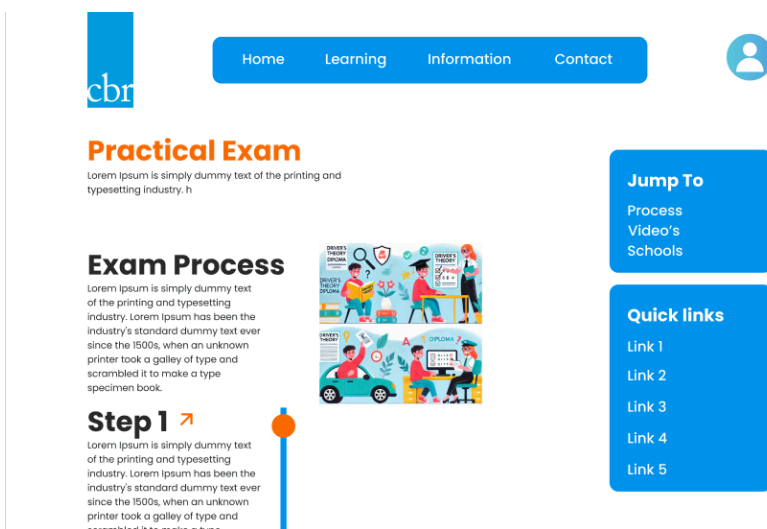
cbr

Home Learning Information Contact

Practical Exam

Lorem Ipsum is simply dummy text of the printing and typesetting industry. h

Exam Process

Lorem Ipsum is simply dummy text of the printing and typesetting industry. Lorem Ipsum has been the industry's standard dummy text ever since the 1500s, when an unknown printer took a galley of type and scrambled it to make a type specimen book.

DRIVER'S THEORY DIPLOMA

DRIVER'S THEORY

DRIVER'S THEORY DIPLOMA

DRIVER'S THEORY

DIPLOMA

Step 1 ↗

Lorem Ipsum is simply dummy text of the printing and typesetting industry. Lorem Ipsum has been the industry's standard dummy text ever since the 1500s, when an unknown printer took a galley of type and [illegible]

Jump To

Process
Video's
Schools

Quick links

Link 1
Link 2
Link 3
Link 4
Link 5